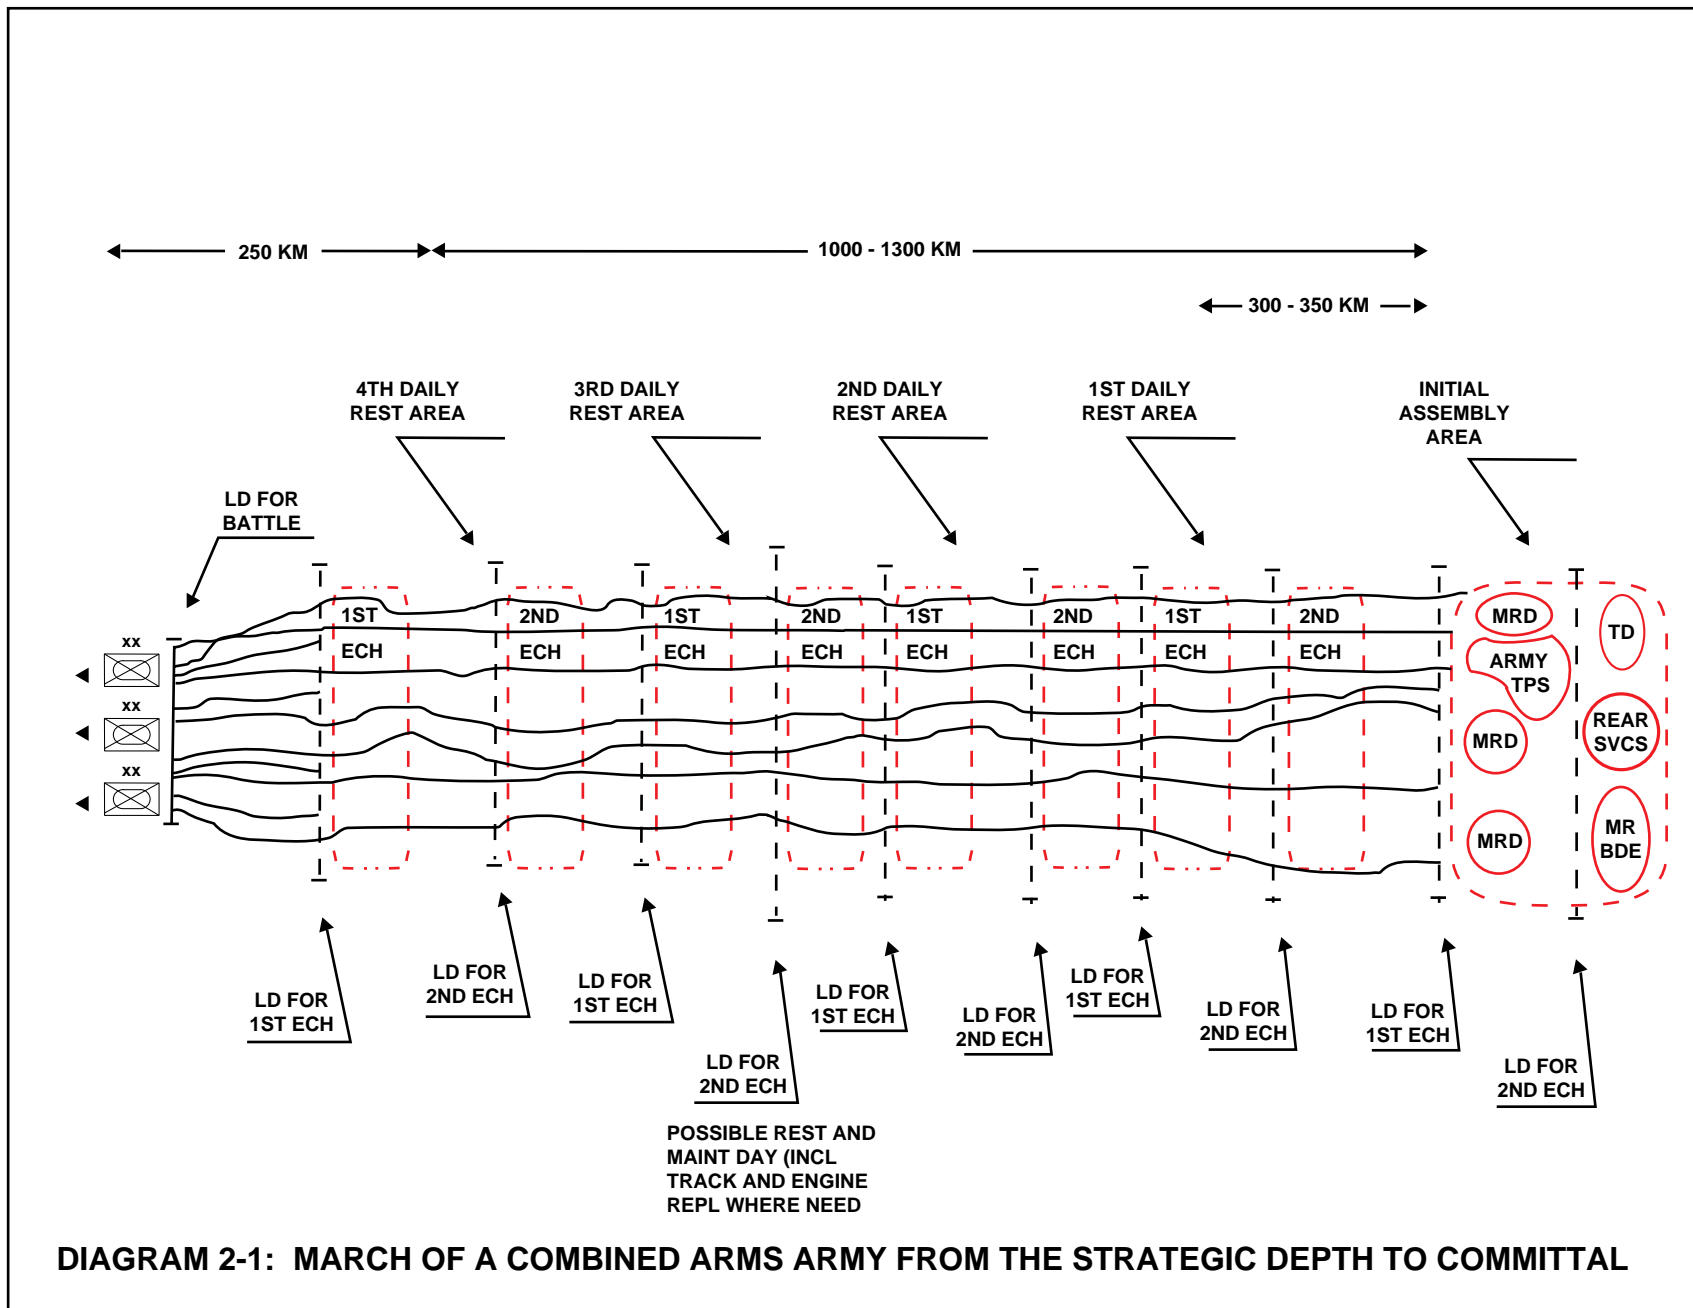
250 KM

1000 - 1300 KM

300 - 350 KM

4TH DAILY REST AREA

3RD DAILY REST AREA

2ND DAILY REST AREA

1ST DAILY REST AREA

INITIAL ASSEMBLY AREA

LD FOR BATTLE

xx

xx

xx

1ST ECH

2ND ECH

1ST ECH

2ND ECH

1ST ECH

2ND ECH

1ST ECH

2ND ECH

MRD

ARMY TPS

MRD

MRD

TD

REAR SVCS

MR BDE

LD FOR 1ST ECH

LD FOR 2ND ECH

LD FOR 1ST ECH

LD FOR 2ND ECH

LD FOR 1ST ECH

LD FOR 2ND ECH

LD FOR 1ST ECH

LD FOR 2ND ECH

LD FOR 1ST ECH

LD FOR 2ND ECH

POSSIBLE REST AND MAINT DAY (INCL TRACK AND ENGINE REPL WHERE NEED

DIAGRAM 2-1: MARCH OF A COMBINED ARMS ARMY FROM THE STRATEGIC DEPTH TO COMMITTAL